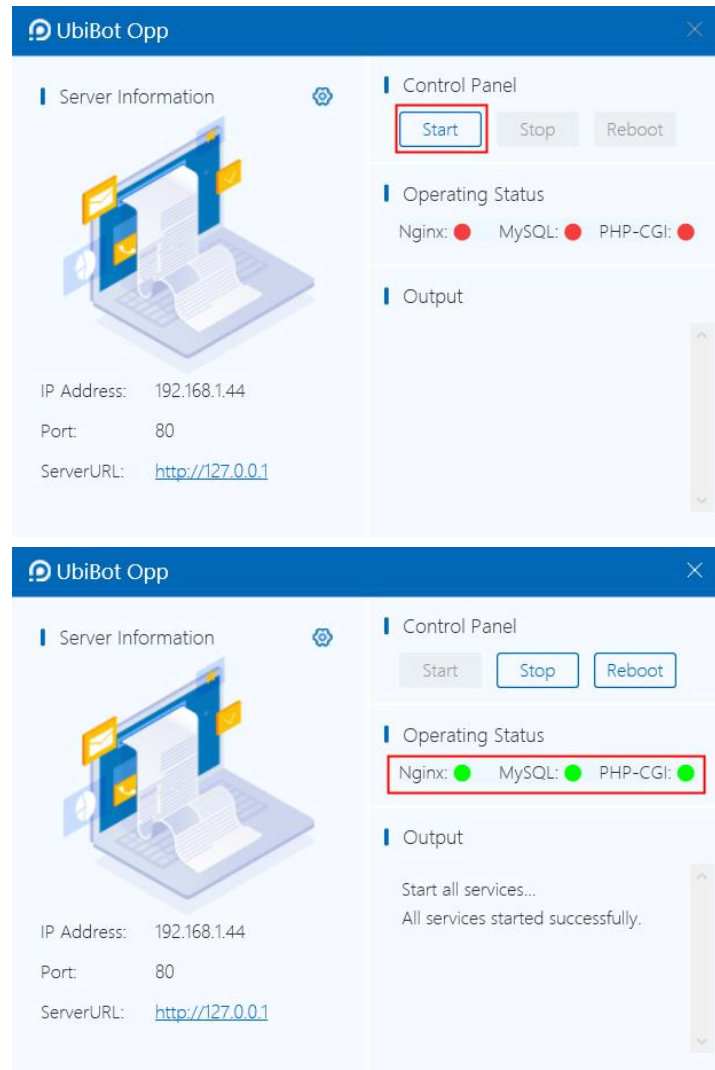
UbiBot Opp

Server Information

IP Address: 192.168.1.44

Port: 80

ServerURL: http://127.0.0.1

Control Panel

Start Stop Reboot

Operating Status

Nginx: MySQL: PHP-CGI:

Output

UbiBot Opp

Server Information

IP Address: 192.168.1.44

Port: 80

ServerURL: http://127.0.0.1

Control Panel

Start Stop Reboot

Operating Status

Nginx: MySQL: PHP-CGI:

Output

Start all services...
All services started successfully.